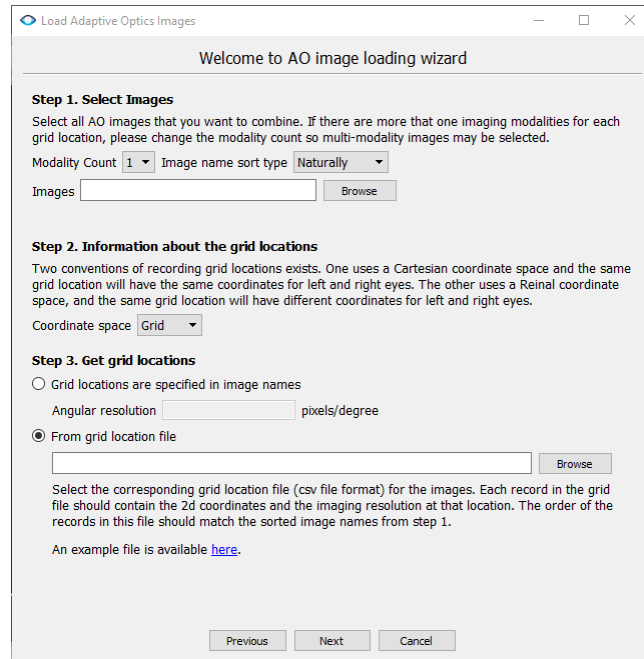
Load Adaptive Optics Images

Welcome to AO image loading wizard

Step 1. Select Images

Select all AO images that you want to combine. If there are more that one imaging modalities for each grid location, please change the modality count so multi-modality images may be selected.

Modality Count 1 Image name sort type Naturally

Images Browse

Step 2. Information about the grid locations

Two conventions of recording grid locations exists. One uses a Cartesian coordinate space and the same grid location will have the same coordinates for left and right eyes. The other uses a Reinal coordinate space, and the same grid location will have different coordinates for left and right eyes.

Coordinate space Grid

Step 3. Get grid locations

Grid locations are specified in image names

Angular resolution pixels/degree

From grid location file

Browse

Select the corresponding grid location file (csv file format) for the images. Each record in the grid file should contain the 2d coordinates and the imaging resolution at that location. The order of the records in this file should match the sorted image names from step 1.

An example file is available here.

Previous Next Cancel